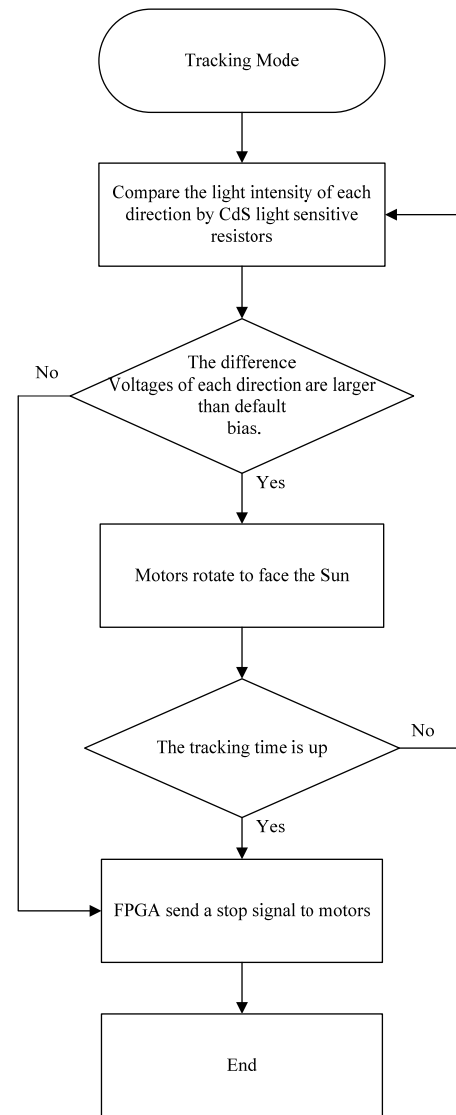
Tracking Mode

Compare the light intensity of each direction by CdS light sensitive resistors

No

The difference Voltages of each direction are larger than default bias.

Yes

Motors rotate to face the Sun

No

The tracking time is up

Yes

FPGA send a stop signal to motors

End